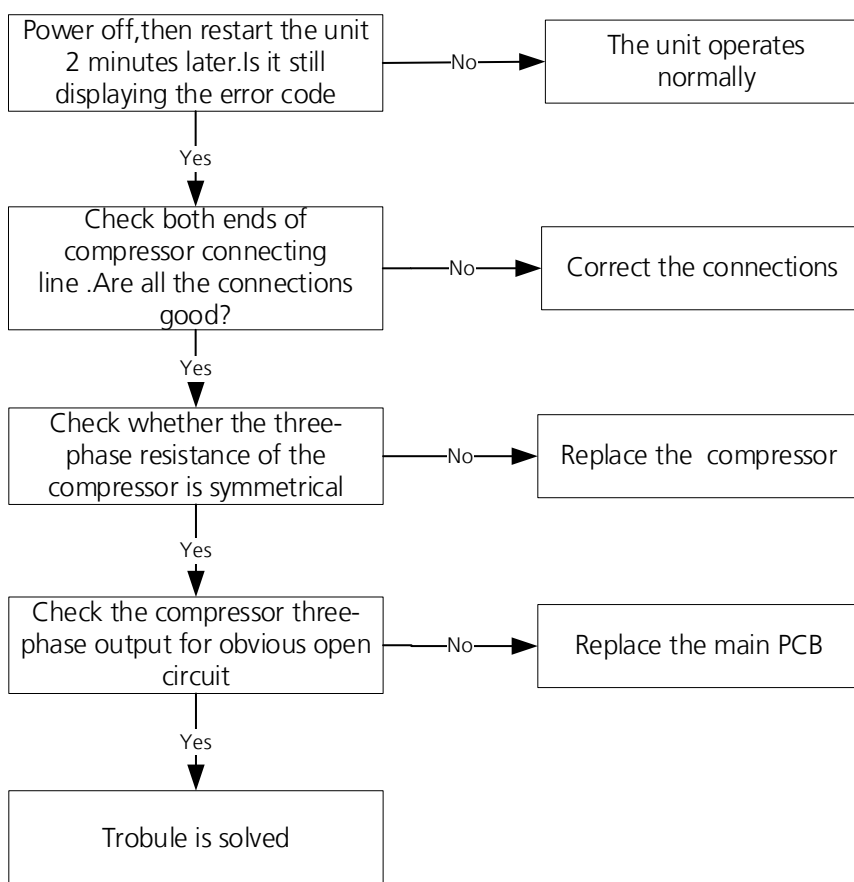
Power off,then restart the unit 2 minutes later.Is it still displaying the error code

No

The unit operates normally

Yes

Check both ends of compressor connecting line .Are all the connections good?

No

Correct the connections

Yes

Check whether the three-phase resistance of the compressor is symmetrical

No

Replace the compressor

Yes

Check the compressor three-phase output for obvious open circuit

No

Replace the main PCB

Yes

Trobule is solved